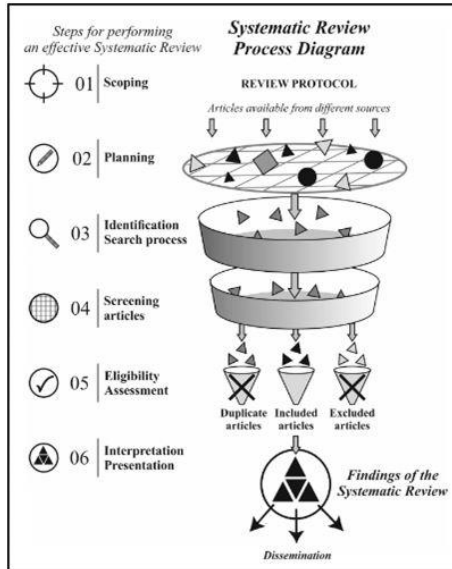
Steps for performing an effective Systematic Review

Systematic Review Process Diagram

01 Scoping

02 Planning

03 Identification Search process

04 Screening articles

05 Eligibility Assessment

06 Interpretation Presentation

REVIEW PROTOCOL

Articles available from different sources

Duplicate articles

Included articles

Excluded articles

Findings of the Systematic Review

Dissemination